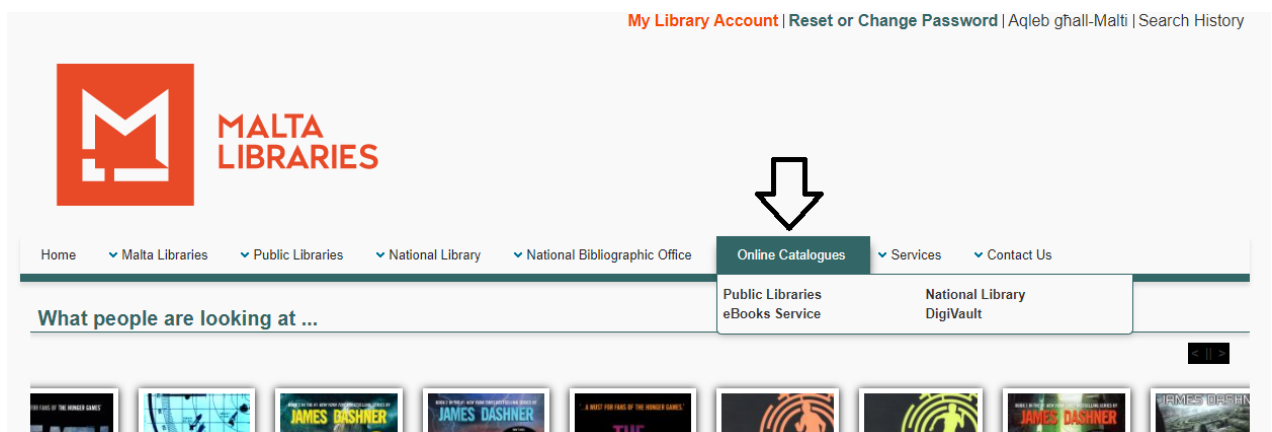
My Library Account | Reset or Change Password | Aqleb għall-Malti | Search History

MALTA LIBRARIES

Home | Malta Libraries | Public Libraries | National Library | National Bibliographic Office | Online Catalogues | Services | Contact Us

Public Libraries
eBooks Service
National Library
DigiVault

What people are looking at ...

< || >

JAMES DASHNER

JAMES DASHNER

A MUST FOR FANS OF THE HUNGER GAMES

JAMES DASHNER

JAMES DASHNER